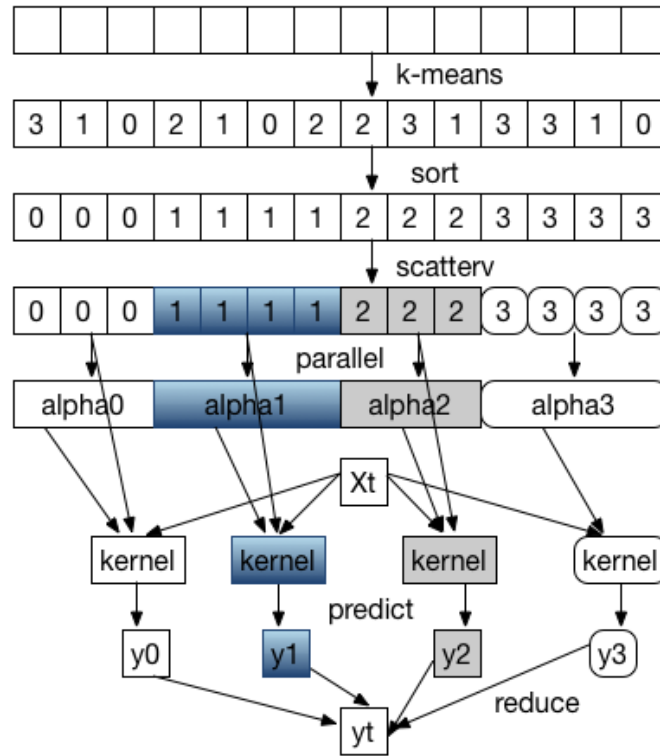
k-means

| 3 | 1 | 0 | 2 | 1 | 0 | 2 | 2 | 3 | 1 | 3 | 3 | 1 | 0 |
|---|---|---|---|---|---|---|---|---|---|---|---|---|---|

sort

| 0 | 0 | 0 | 1 | 1 | 1 | 1 | 2 | 2 | 2 | 3 | 3 | 3 | 3 |
|---|---|---|---|---|---|---|---|---|---|---|---|---|---|

scatterv

| 0 | 0 | 0 | 1 | 1 | 1 | 1 | 2 | 2 | 2 | 3 | 3 | 3 | 3 |
|---|---|---|---|---|---|---|---|---|---|---|---|---|---|

parallel

alpha0 alpha1 alpha2 alpha3

Xt

kernel kernel kernel kernel

predict

y0 y1 y2 y3

reduce

yt